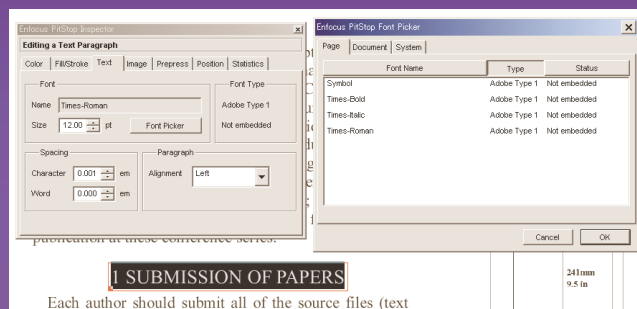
Enfocus PitStop Inspector
Editing a Text Paragraph
Color | Fill/Stroke | Text | Image | Prepress | Position | Statistics
Font
Name Times-Roman
Size 12.00 pt
Font Picker
Font Type
Adobe Type 1
Not embedded
Spacing
Character 0.001 em
Word 0.000 em
Paragraph
Alignment Left

Enfocus PitStop Font Picker
Page | Document | System

| Font Name | Type | Status |
|---|---|---|
| Symbol | Adobe Type 1 | Not embedded |
| Times-Bold | Adobe Type 1 | Not embedded |
| Times-Italic | Adobe Type 1 | Not embedded |
| Times-Roman | Adobe Type 1 | Not embedded |

Cancel OK

publication at these conference series.

1 SUBMISSION OF PAPERS

Each author should submit all of the source files (text

241mm
9.5 in